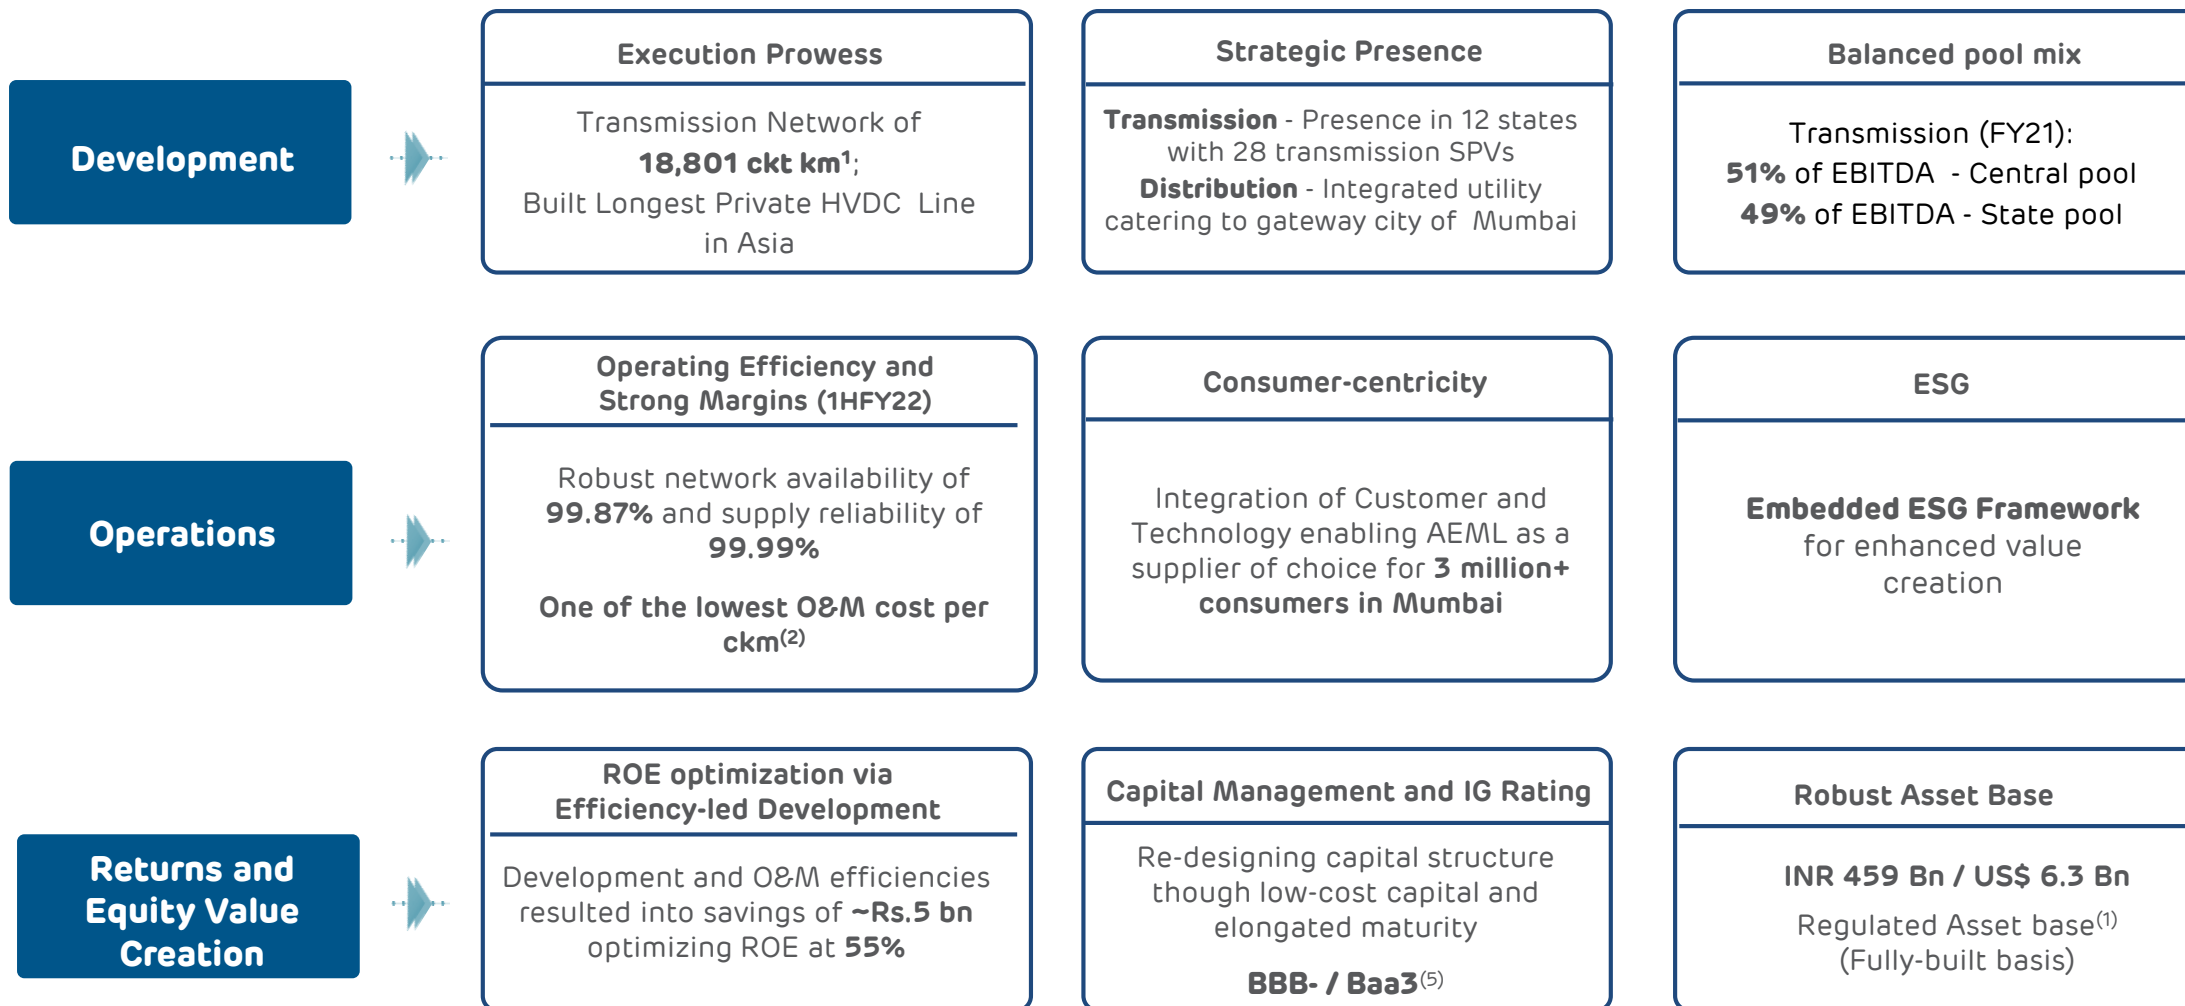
Development

Execution Prowess

Transmission Network of **18,801 ckt km$^1$**; Built Longest Private HVDC Line in Asia

Strategic Presence

**Transmission** - Presence in 12 states with 28 transmission SPVs

**Distribution** - Integrated utility catering to gateway city of Mumbai

Balanced pool mix

Transmission (FY21):

**51%** of EBITDA - Central pool

**49%** of EBITDA - State pool

Operations

Operating Efficiency and Strong Margins (1HFY22)

Robust network availability of **99.87%** and supply reliability of **99.99%**

**One of the lowest O&M cost per ckm$^{(2)}$**

Consumer-centricity

Integration of Customer and Technology enabling AEML as a supplier of choice for **3 million+ consumers in Mumbai**

ESG

**Embedded ESG Framework** for enhanced value creation

Returns and Equity Value Creation

ROE optimization via Efficiency-led Development

Development and O&M efficiencies resulted into savings of **~Rs.5 bn** optimizing ROE at **55%**

Capital Management and IG Rating

Re-designing capital structure though low-cost capital and elongated maturity

**BBB- / Baa3**$^{(5)}$

Robust Asset Base

**INR 459 Bn / US$ 6.3 Bn**

Regulated Asset base$^{(1)}$ (Fully-built basis)